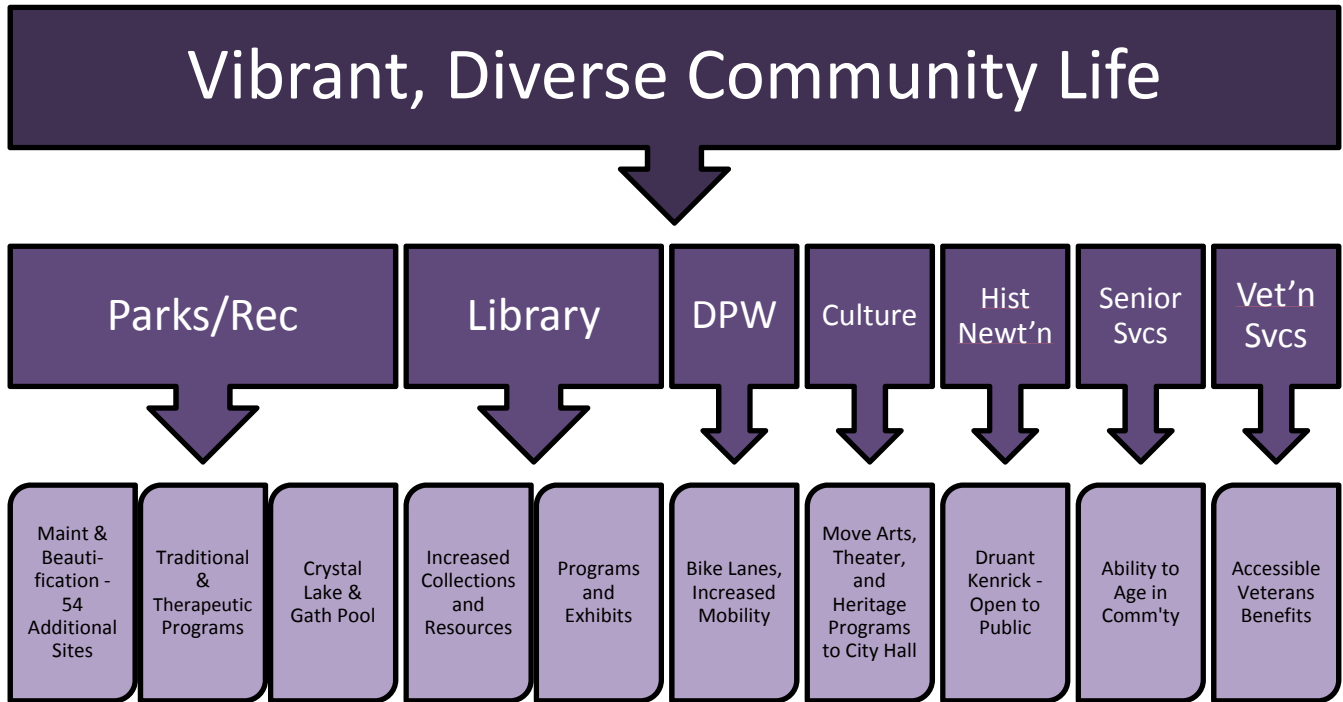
Vibrant, Diverse Community Life

Parks/Rec

Library

DPW

Culture

Hist Newt'n

Senior Svcs

Vet'n Svcs

Maint & Beautification - 54 Additional Sites

Traditional & Therapeutic Programs

Crystal Lake & Gath Pool

Increased Collections and Resources

Programs and Exhibits

Bike Lanes, Increased Mobility

Move Arts, Theater, and Heritage Programs to City Hall

Druant Kenrick - Open to Public

Ability to Age in Comm'ty

Accessible Veterans Benefits